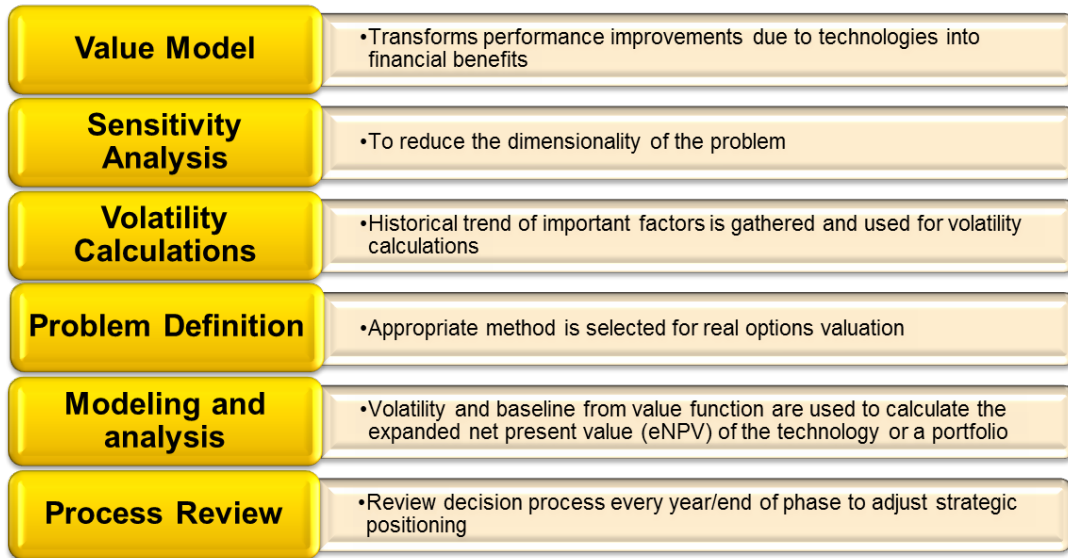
Value Model

•Transforms performance improvements due to technologies into financial benefits

Sensitivity Analysis

•To reduce the dimensionality of the problem

Volatility Calculations

•Historical trend of important factors is gathered and used for volatility calculations

Problem Definition

•Appropriate method is selected for real options valuation

Modeling and analysis

•Volatility and baseline from value function are used to calculate the expanded net present value (eNPV) of the technology or a portfolio

Process Review

•Review decision process every year/end of phase to adjust strategic positioning